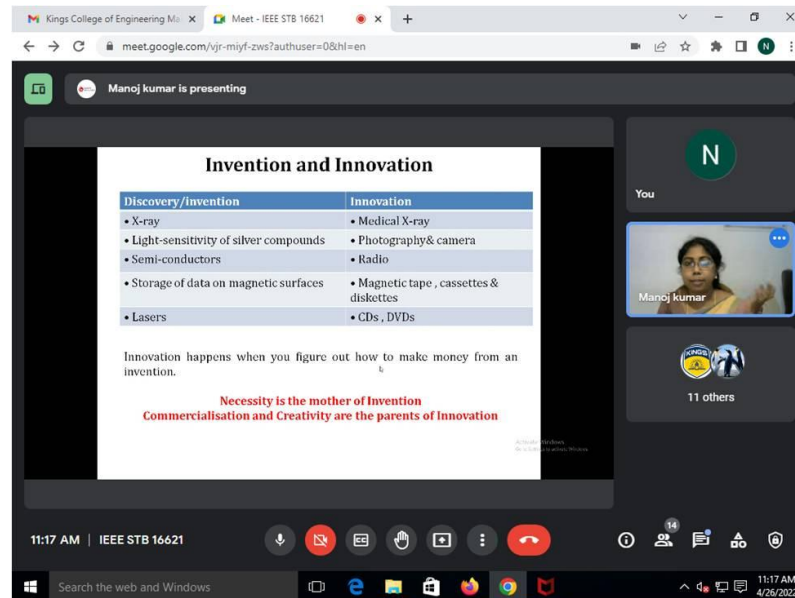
Kings College of Engineering Ma ×
Meet - IEEE STB 16621 ×
+

meet.google.com/vjr-miyf-zws?authuser=0&hl=en

N

Manoj kumar is presenting

Invention and Innovation

| Discovery/invention | Innovation |
|---|---|
| • X-ray | • Medical X-ray |
| • Light-sensitivity of silver compounds | • Photography& camera |
| • Semi-conductors | • Radio |
| • Storage of data on magnetic surfaces | • Magnetic tape , cassettes & diskettes |
| • Lasers | • CDs , DVDs |

Innovation happens when you figure out how to make money from an invention.

Necessity is the mother of Invention
Commercialisation and Creativity are the parents of Innovation

Activate Windows
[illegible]

N
You

Manoj kumar

11 others

11:17 AM | IEEE STB 16621

14

Search the web and Windows

11:17 AM
4/26/2022